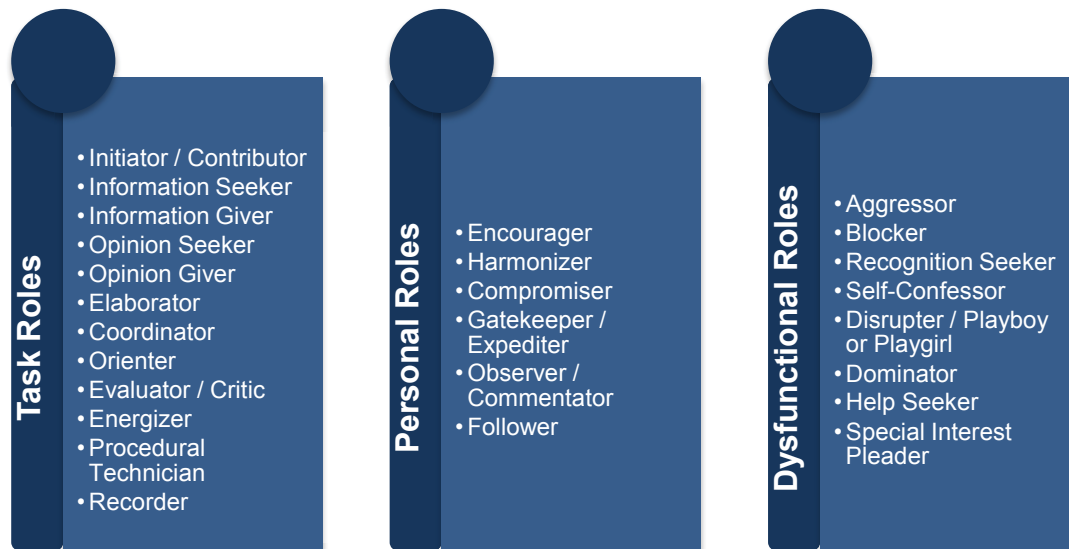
Task Roles

- Initiator / Contributor
- Information Seeker
- Information Giver
- Opinion Seeker
- Opinion Giver
- Elaborator
- Coordinator
- Orienter
- Evaluator / Critic
- Energizer
- Procedural Technician
- Recorder

Personal Roles

- Encourager
- Harmonizer
- Compromiser
- Gatekeeper / Expediter
- Observer / Commentator
- Follower

Dysfunctional Roles

- Aggressor
- Blocker
- Recognition Seeker
- Self-Confessor
- Disrupter / Playboy or Playgirl
- Dominator
- Help Seeker
- Special Interest Pleader